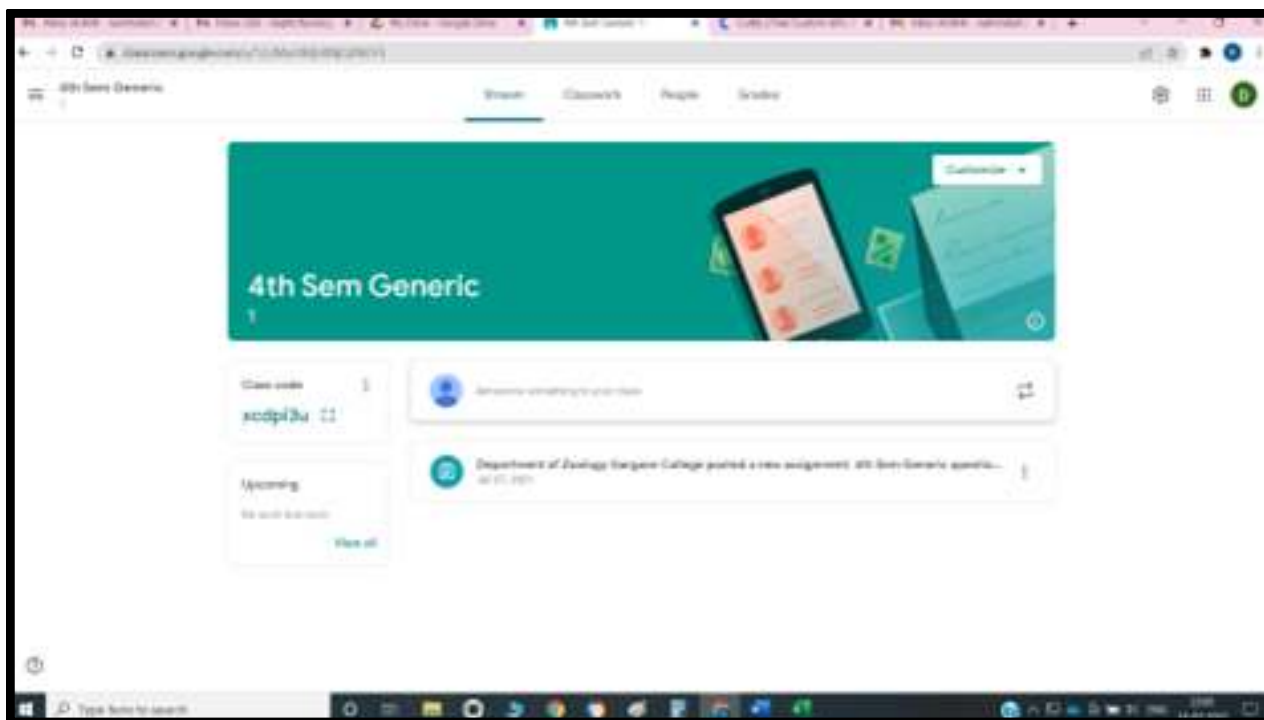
4th Sem Generic
1

Stream Classwork People Grades

Customize

4th Sem Generic
1

Class code
xcdpi3u

Upcoming
No work due soon
View all

Announce something to your class

Department of Zoology Sarganiz College posted a new assignment: 4th Sem Generic questio...
Jul 27, 2021

Type here to search